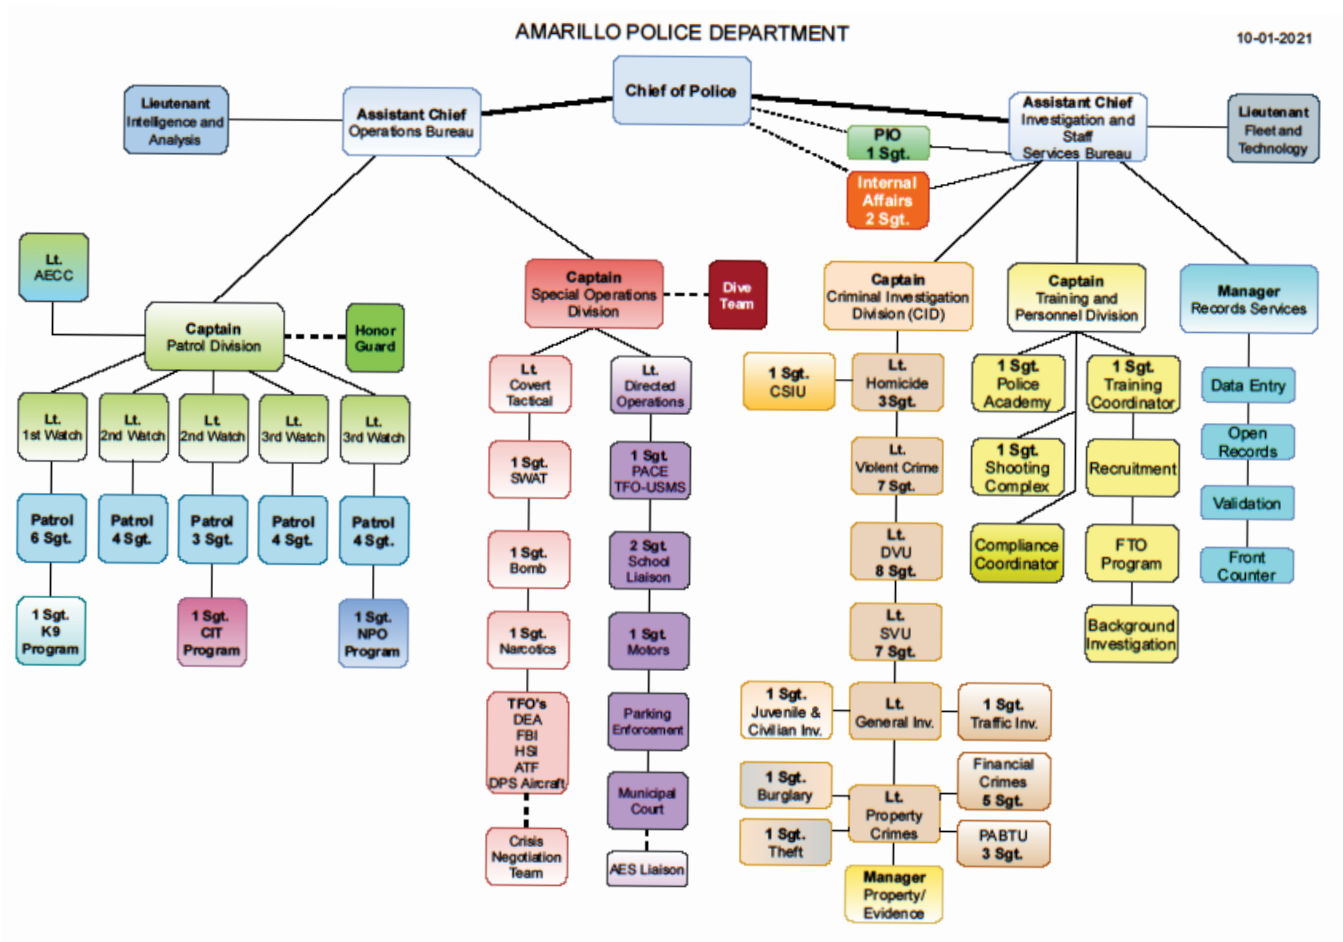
AMARILLO POLICE DEPARTMENT

10-01-2021

Chief of Police

Lieutenant Intelligence and Analysis

Assistant Chief Operations Bureau

PIO 1 Sgt.

Internal Affairs 2 Sgt.

Assistant Chief Investigation and Staff Services Bureau

Lieutenant Fleet and Technology

Lt. AECC

Captain Patrol Division

Honor Guard

Lt. 1st Watch

Lt. 2nd Watch

Lt. 2nd Watch

Lt. 3rd Watch

Lt. 3rd Watch

Patrol 6 Sgt.

Patrol 4 Sgt.

Patrol 3 Sgt.

Patrol 4 Sgt.

Patrol 4 Sgt.

1 Sgt. K9 Program

1 Sgt. CIT Program

1 Sgt. NPO Program

Captain Special Operations Division

Dive Team

Lt. Covert Tactical

1 Sgt. SWAT

1 Sgt. Bomb

1 Sgt. Narcotics

TFO's DEA FBI HSI ATF DPS Aircraft

Crisis Negotiation Team

Lt. Directed Operations

1 Sgt. PACE TFO-USMS

2 Sgt. School Liaison

1 Sgt. Motors

Parking Enforcement

Municipal Court

AES Liaison

Captain Criminal Investigation Division (CID)

1 Sgt. CSIU

Lt. Homicide 3 Sgt.

Lt. Violent Crime 7 Sgt.

Lt. DVU 8 Sgt.

Lt. SVU 7 Sgt.

1 Sgt. Juvenile & Civilian Inv.

Lt. General Inv.

1 Sgt. Traffic Inv.

1 Sgt. Burglary

Lt. Property Crimes

Financial Crimes 5 Sgt.

1 Sgt. Theft

PABTU 3 Sgt.

Manager Property/ Evidence

Captain Training and Personnel Division

1 Sgt. Police Academy

1 Sgt. Training Coordinator

1 Sgt. Shooting Complex

Recruitment

Compliance Coordinator

FTO Program

Background Investigation

Manager Records Services

Data Entry

Open Records

Validation

Front Counter